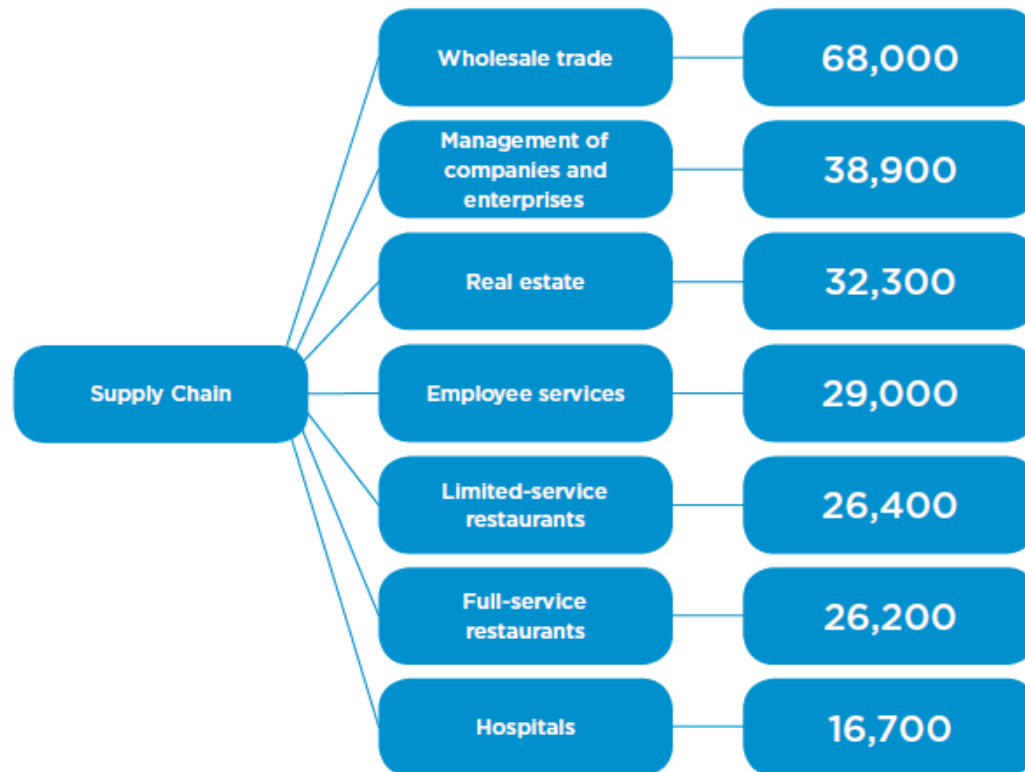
Supply Chain

Wholesale trade
68,000

Management of companies and enterprises
38,900

Real estate
32,300

Employee services
29,000

Limited-service restaurants
26,400

Full-service restaurants
26,200

Hospitals
16,700